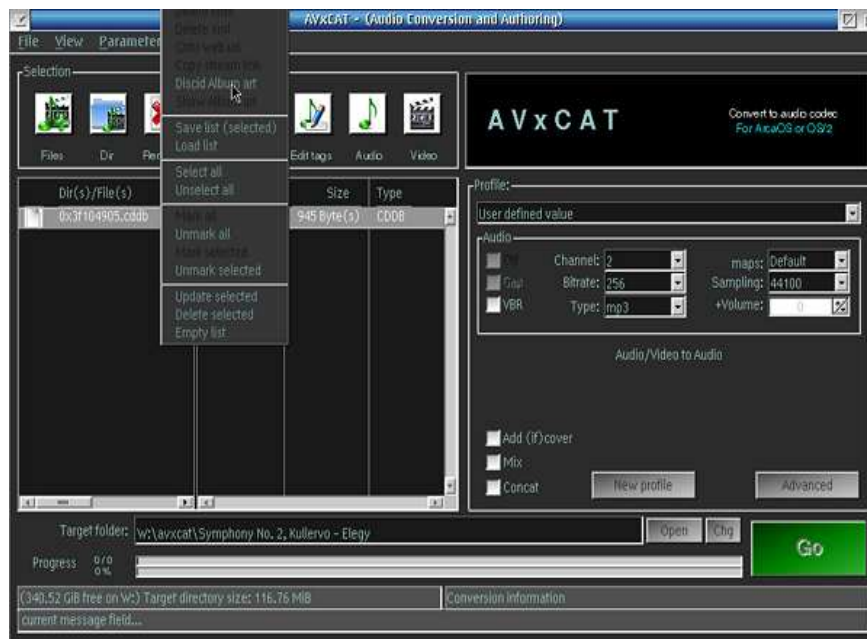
AVxCAT - (Audio Conversion and Authoring)

File View Parameter

Selection

Files Dir Re

Edit tags Audio Video

Delete icon
Copy web url
Copy stream link
Discid Album art
Show Album art

Save list (selected)
Load list

Select all
Unselect all

Mark all
Unmark all
Mark selected
Unmark selected

Update selected
Delete selected
Empty list

AVxCAT

Convert to audio codec
For ArcaOS or OS/2

Dir(s)/File(s) | Size | Type
0x3f104905.cddb | 945 Byte(s) | CDDB

Profile:
User defined value

Audio
Channel: 2
Bitrate: 256
Type: mp3
VBR
maps: Default
Sampling: 44100
+Volume: 0

Audio/Video to Audio

Add (if)cover
Mix
Concat

New profile
Advanced

Target folder: w:\avxcat\Symphony No. 2, Kullervo - Elegy
Open Chg
Go

Progress 0/0 0%

(340.52 GiB free on W:) Target directory size: 116.76 MiB
Conversion information
current message field...